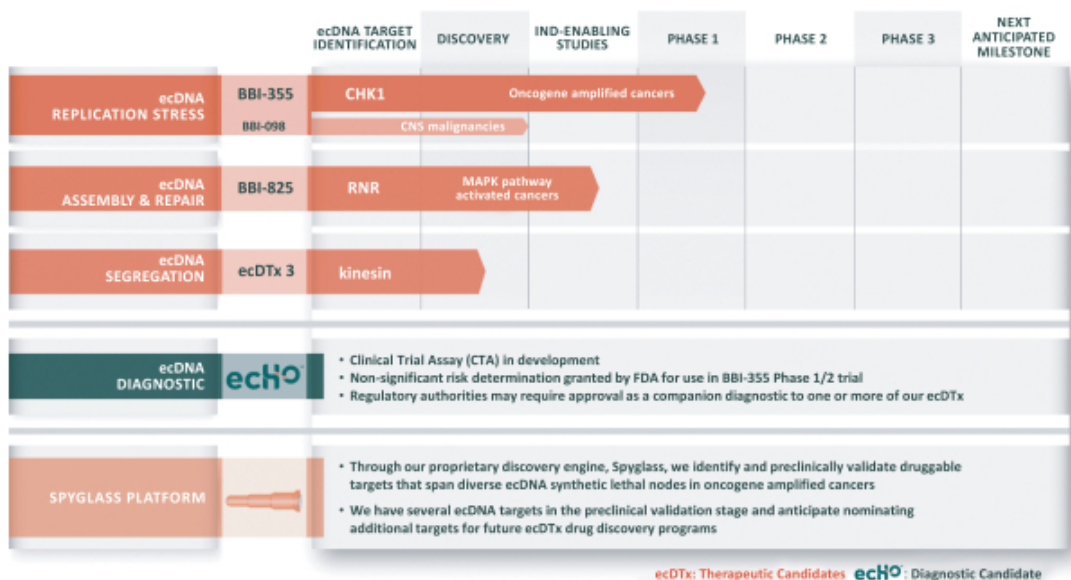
| | | ecDNA TARGET IDENTIFICATION | DISCOVERY | IND-ENABLING STUDIES | PHASE 1 | PHASE 2 | PHASE 3 | NEXT ANTICIPATED MILESTONE |
|---|---|---|---|---|---|---|---|---|
| ecDNA REPLICATION STRESS | BBI-355 | CHK1 | Oncogene amplified cancers | | | | | |
| | BBI-098 | CNS malignancies | | | | | | |
| ecDNA ASSEMBLY & REPAIR | BBI-825 | RNR | MAPK pathway activated cancers | | | | | |
| ecDNA SEGREGATION | ecDTx 3 | kinesin | | | | | | |

ecDNA DIAGNOSTIC echo

• Clinical Trial Assay (CTA) in development
• Non-significant risk determination granted by FDA for use in BBI-355 Phase 1/2 trial
• Regulatory authorities may require approval as a companion diagnostic to one or more of our ecDTx

SPYGLASS PLATFORM

• Through our proprietary discovery engine, Spyglass, we identify and preclinically validate druggable targets that span diverse ecDNA synthetic lethal nodes in oncogene amplified cancers
• We have several ecDNA targets in the preclinical validation stage and anticipate nominating additional targets for future ecDTx drug discovery programs

ecDTx: Therapeutic Candidates echo: Diagnostic Candidate